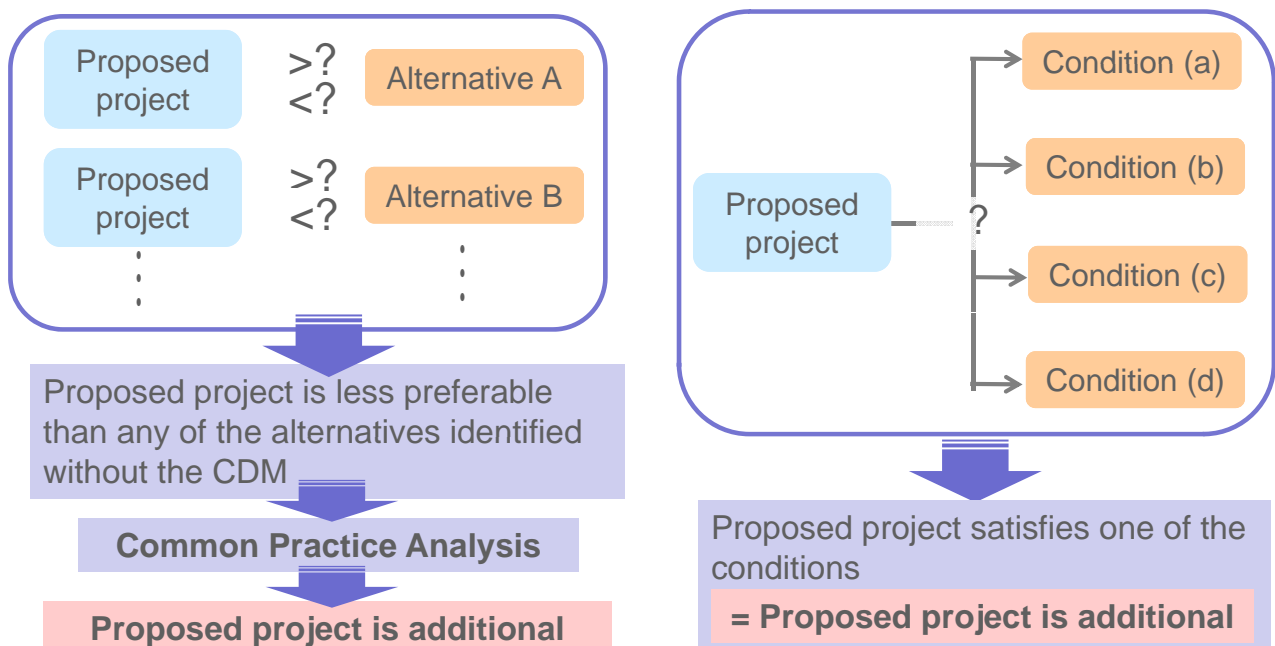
Proposed project

>?
<?

Alternative A

Proposed project

>?
<?

Alternative B

Proposed project is less preferable than any of the alternatives identified without the CDM

Common Practice Analysis

Proposed project is additional

Proposed project

?

Condition (a)

Condition (b)

Condition (c)

Condition (d)

Proposed project satisfies one of the conditions

= Proposed project is additional